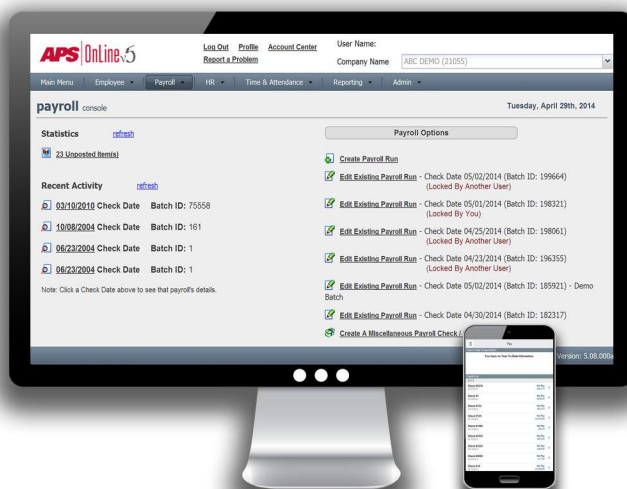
APS | OnLine v5

Log Out Profile Account Center
Report a Problem

User Name:
Company Name ABC DEMO (21055)

Main Menu Employee Payroll HR Time & Attendance Reporting Admin

payroll console

Tuesday, April 29th, 2014

Statistics refresh

23 Unposted Item(s)

Recent Activity refresh

03/10/2010 Check Date Batch ID: 75558

10/08/2004 Check Date Batch ID: 161

06/23/2004 Check Date Batch ID: 1

06/23/2004 Check Date Batch ID: 1

Note: Click a Check Date above to see that payroll's details.

Payroll Options

Create Payroll Run

Edit Existing Payroll Run - Check Date 05/02/2014 (Batch ID: 199664) (Locked By Another User)

Edit Existing Payroll Run - Check Date 05/01/2014 (Batch ID: 198321) (Locked By You)

Edit Existing Payroll Run - Check Date 04/25/2014 (Batch ID: 198061) (Locked By Another User)

Edit Existing Payroll Run - Check Date 04/23/2014 (Batch ID: 196355) (Locked By Another User)

Edit Existing Payroll Run - Check Date 05/02/2014 (Batch ID: 185921) - Demo Batch

Edit Existing Payroll Run - Check Date 04/30/2014 (Batch ID: 182317)

Create A Miscellaneous Payroll Check / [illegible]

Version: 5.08.000a

Pay

Your Year to Year To Date Information

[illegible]